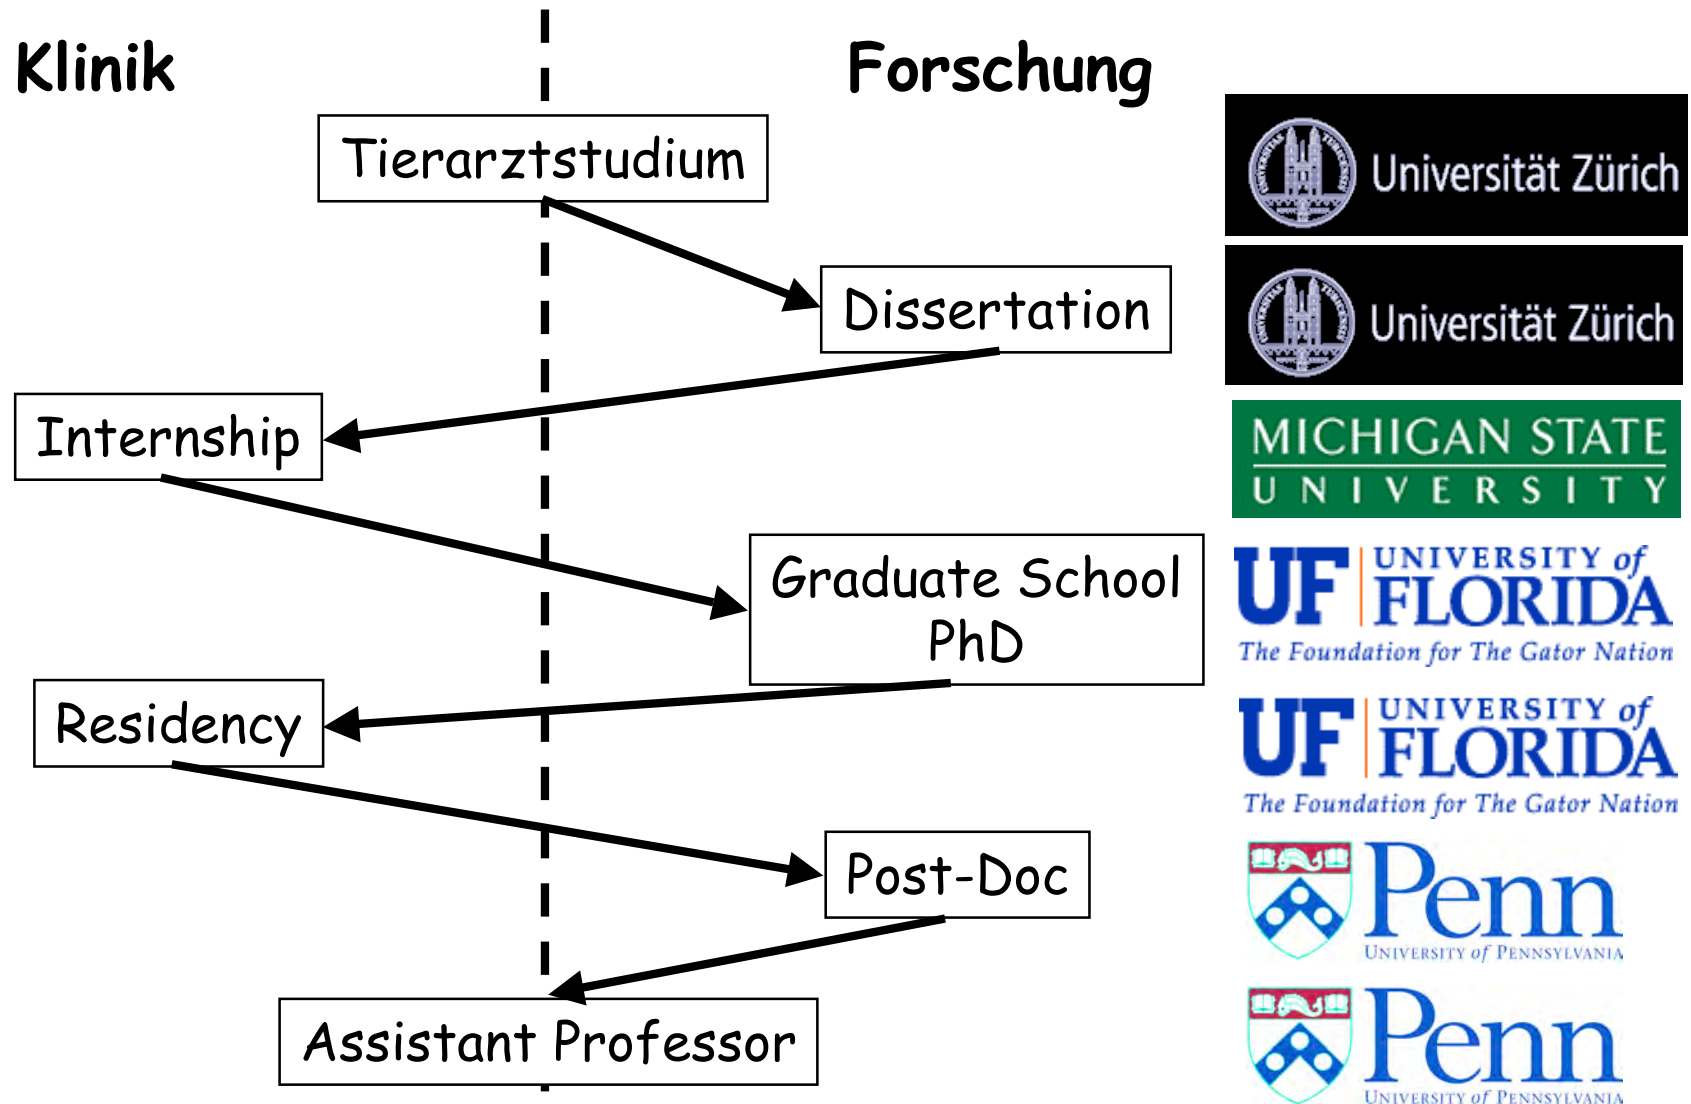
Klinik

Forschung

Tierarztstudium

Dissertation

Internship

Graduate School PhD

Residency

Post-Doc

Assistant Professor

Universität Zürich

Universität Zürich

MICHIGAN STATE UNIVERSITY

UF UNIVERSITY of FLORIDA The Foundation for The Gator Nation

UF UNIVERSITY of FLORIDA The Foundation for The Gator Nation

Penn UNIVERSITY of PENNSYLVANIA

Penn UNIVERSITY of PENNSYLVANIA